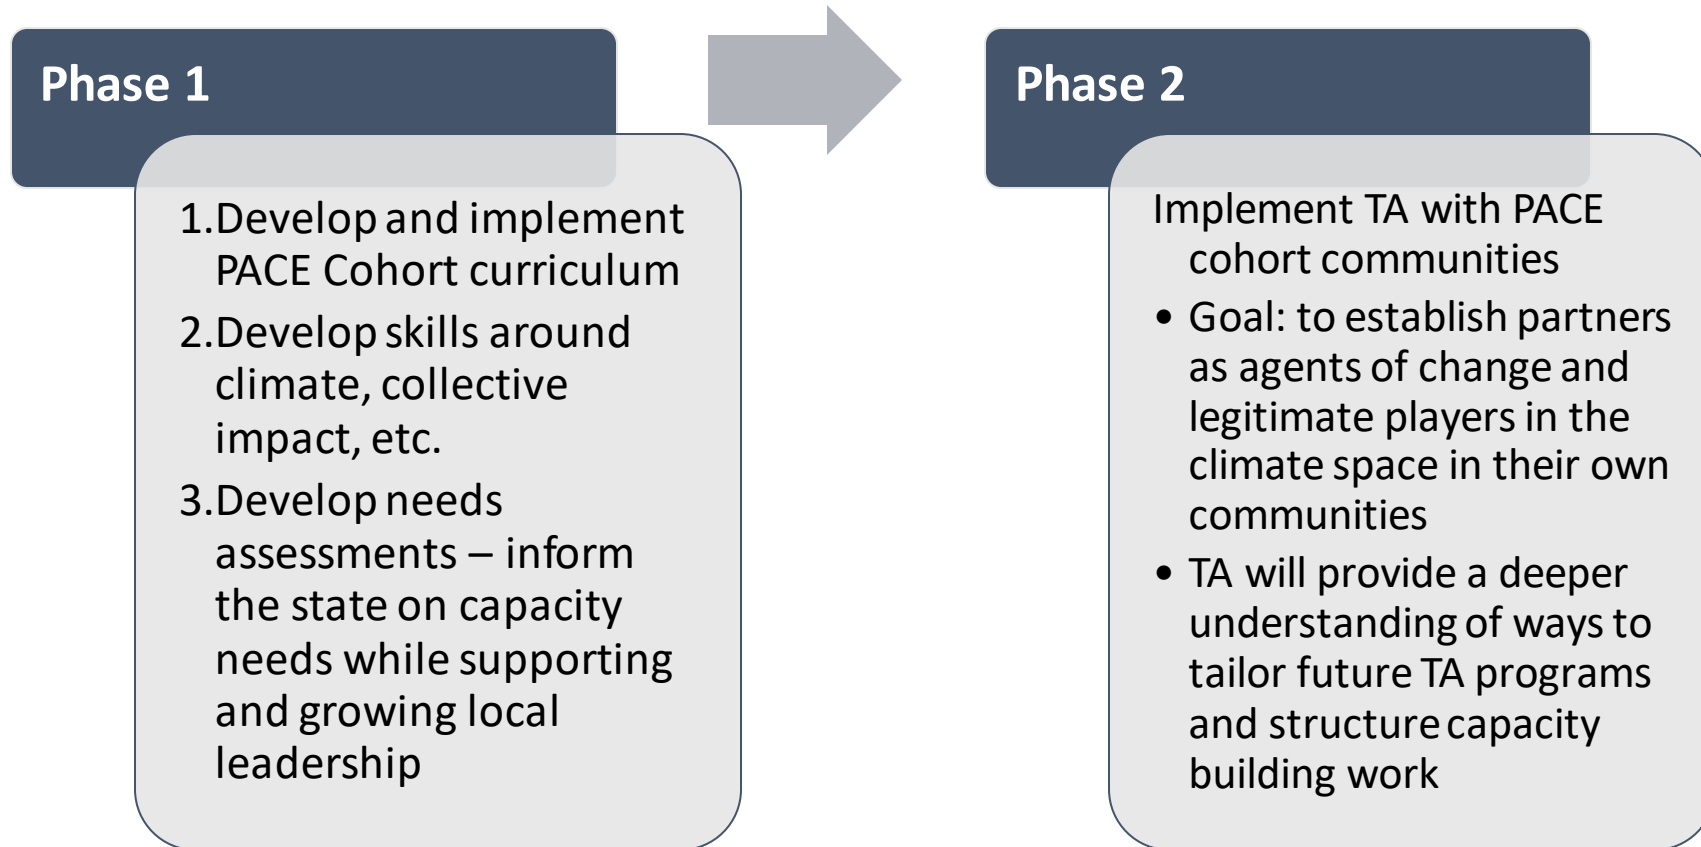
Phase 1

1. Develop and implement PACE Cohort curriculum
2. Develop skills around climate, collective impact, etc.
3. Develop needs assessments – inform the state on capacity needs while supporting and growing local leadership

Phase 2

Implement TA with PACE cohort communities

- Goal: to establish partners as agents of change and legitimate players in the climate space in their own communities
- TA will provide a deeper understanding of ways to tailor future TA programs and structure capacity building work